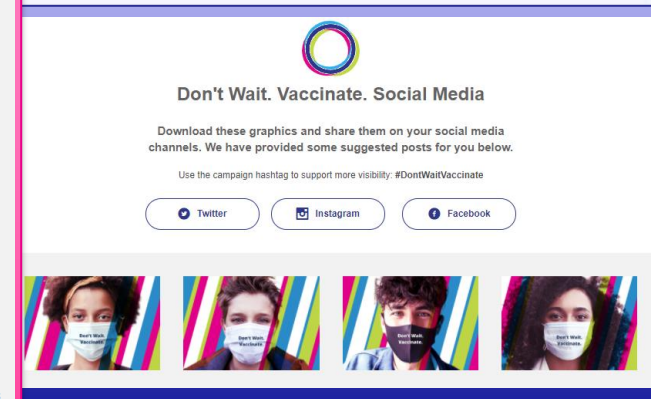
Don't Wait. Vaccinate. Social Media

Download these graphics and share them on your social media channels. We have provided some suggested posts for you below.

Use the campaign hashtag to support more visibility: #DontWaitVaccinate

Twitter

Instagram

Facebook

Don't Wait. Vaccinate.

Don't Wait. Vaccinate.

Don't Wait. Vaccinate.

Don't Wait. Vaccinate.